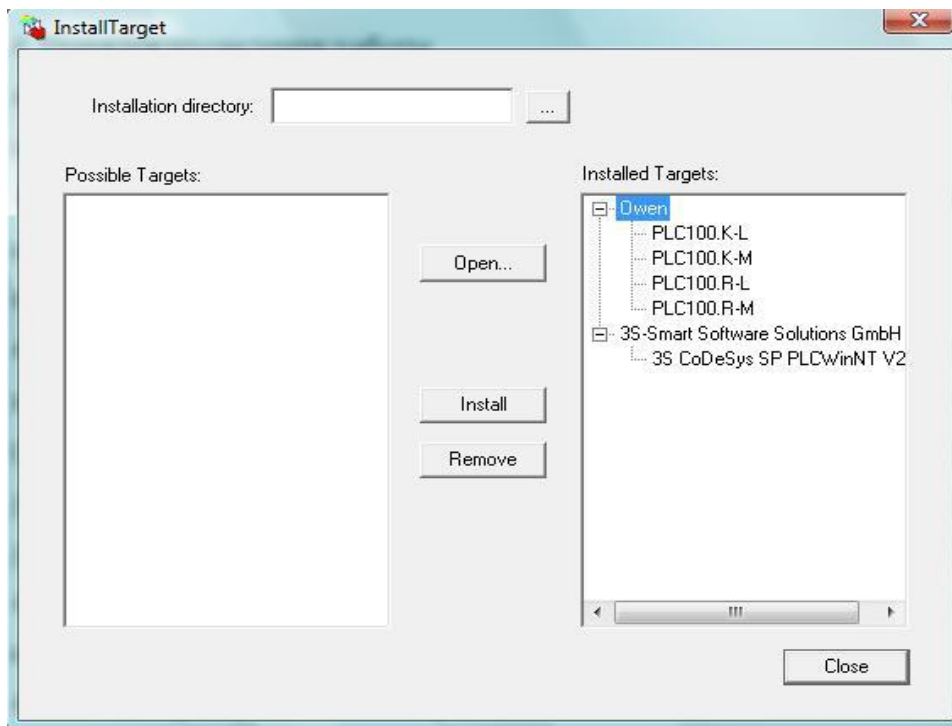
InstallTarget

X

Installation directory:

...

Possible Targets:

Installed Targets:

Owen
PLC100.K-L
PLC100.K-M
PLC100.R-L
PLC100.R-M
3S-Smart Software Solutions GmbH
3S CoDeSys SP PLCWinNT V2

Open...

Install

Remove

Close